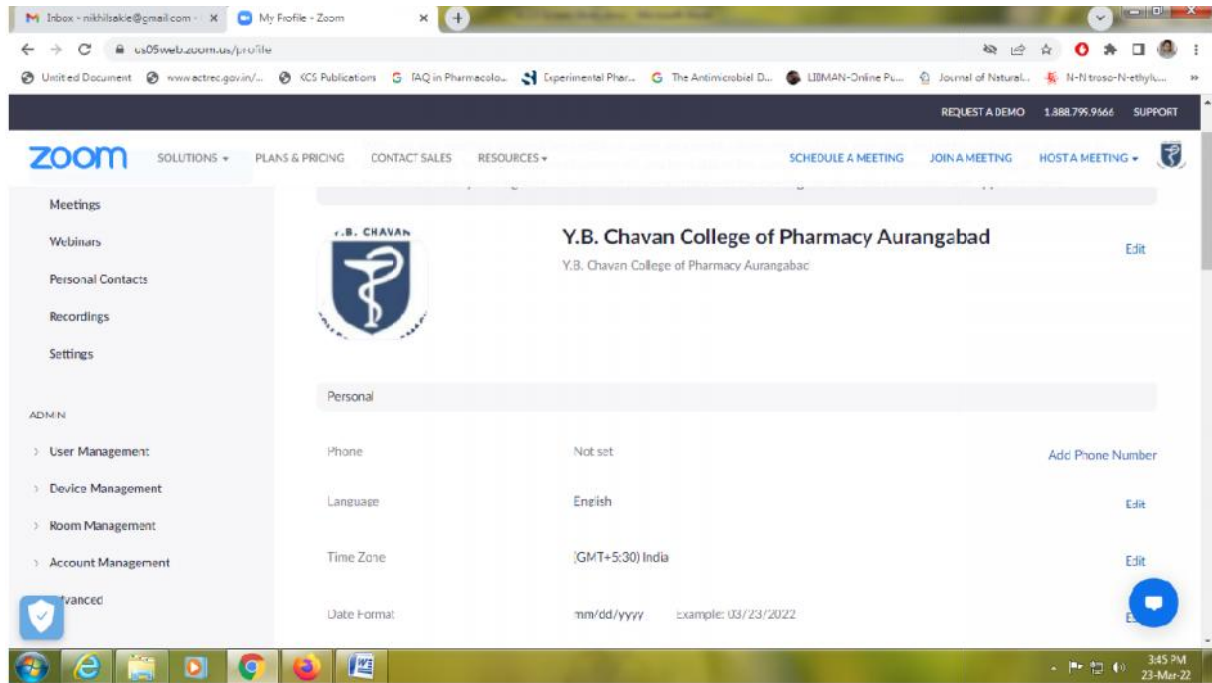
Inbox - nikhilsakle@gmail.com · ×
My Profile - Zoom ×
us05web.zoom.us/profile
Untitled Document   www.actrec.gov.in/...   KCS Publications   FAQ in Pharmacolo...   Experimental Phar...   The Antimicrobial D...   LIBMAN-Online Pu...   Journal of Natural...   N-Nitroso-N-ethylu...

REQUEST A DEMO   1.888.799.9666   SUPPORT

zoom   SOLUTIONS ▾   PLANS & PRICING   CONTACT SALES   RESOURCES ▾   SCHEDULE A MEETING   JOIN A MEETING   HOST A MEETING ▾

Meetings
Webinars
Personal Contacts
Recordings
Settings

ADMIN
› User Management
› Device Management
› Room Management
› Account Management
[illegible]vanced

Y.B. CHAVAN

Y.B. Chavan College of Pharmacy Aurangabad
Y.B. Chavan College of Pharmacy Aurangabac
Edit

Personal

| Phone | Not set | Add Phone Number |
|---|---|---|
| Language | English | Edit |
| Time Zone | (GMT+5:30) India | Edit |
| Date Format | mm/dd/yyyy   Example: 03/23/2022 | E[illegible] |

3:45 PM
23-Mar-22